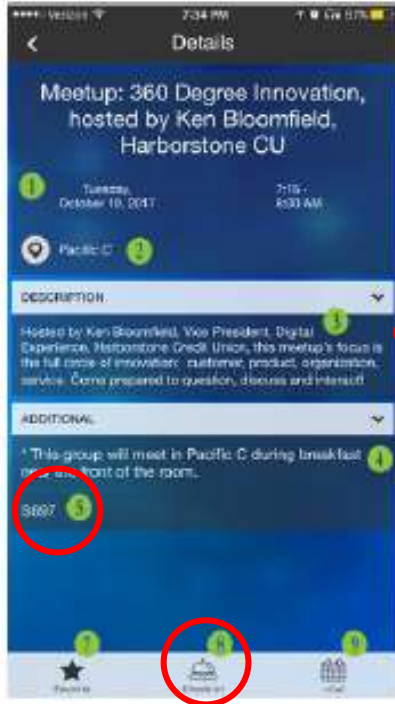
••••• Verizon 7:34 PM 67%

Details

Meetup: 360 Degree Innovation, hosted by Ken Bloomfield, Harborstone CU

1

Tuesday, October 10, 2017

7:15 - 8:00 AM

Pacific C 2

DESCRIPTION

3

Hosted by Ken Bloomfield, Vice President, Digital Experience, Harborstone Credit Union, this meetup's focus is the full circle of innovation: customer, product, organization, service. Come prepared to question, discuss and interact!

ADDITIONAL

4

* This group will meet in Pacific C during breakfast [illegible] front of the room.

S697 5

7

Favorite

8

Checked in

9

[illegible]